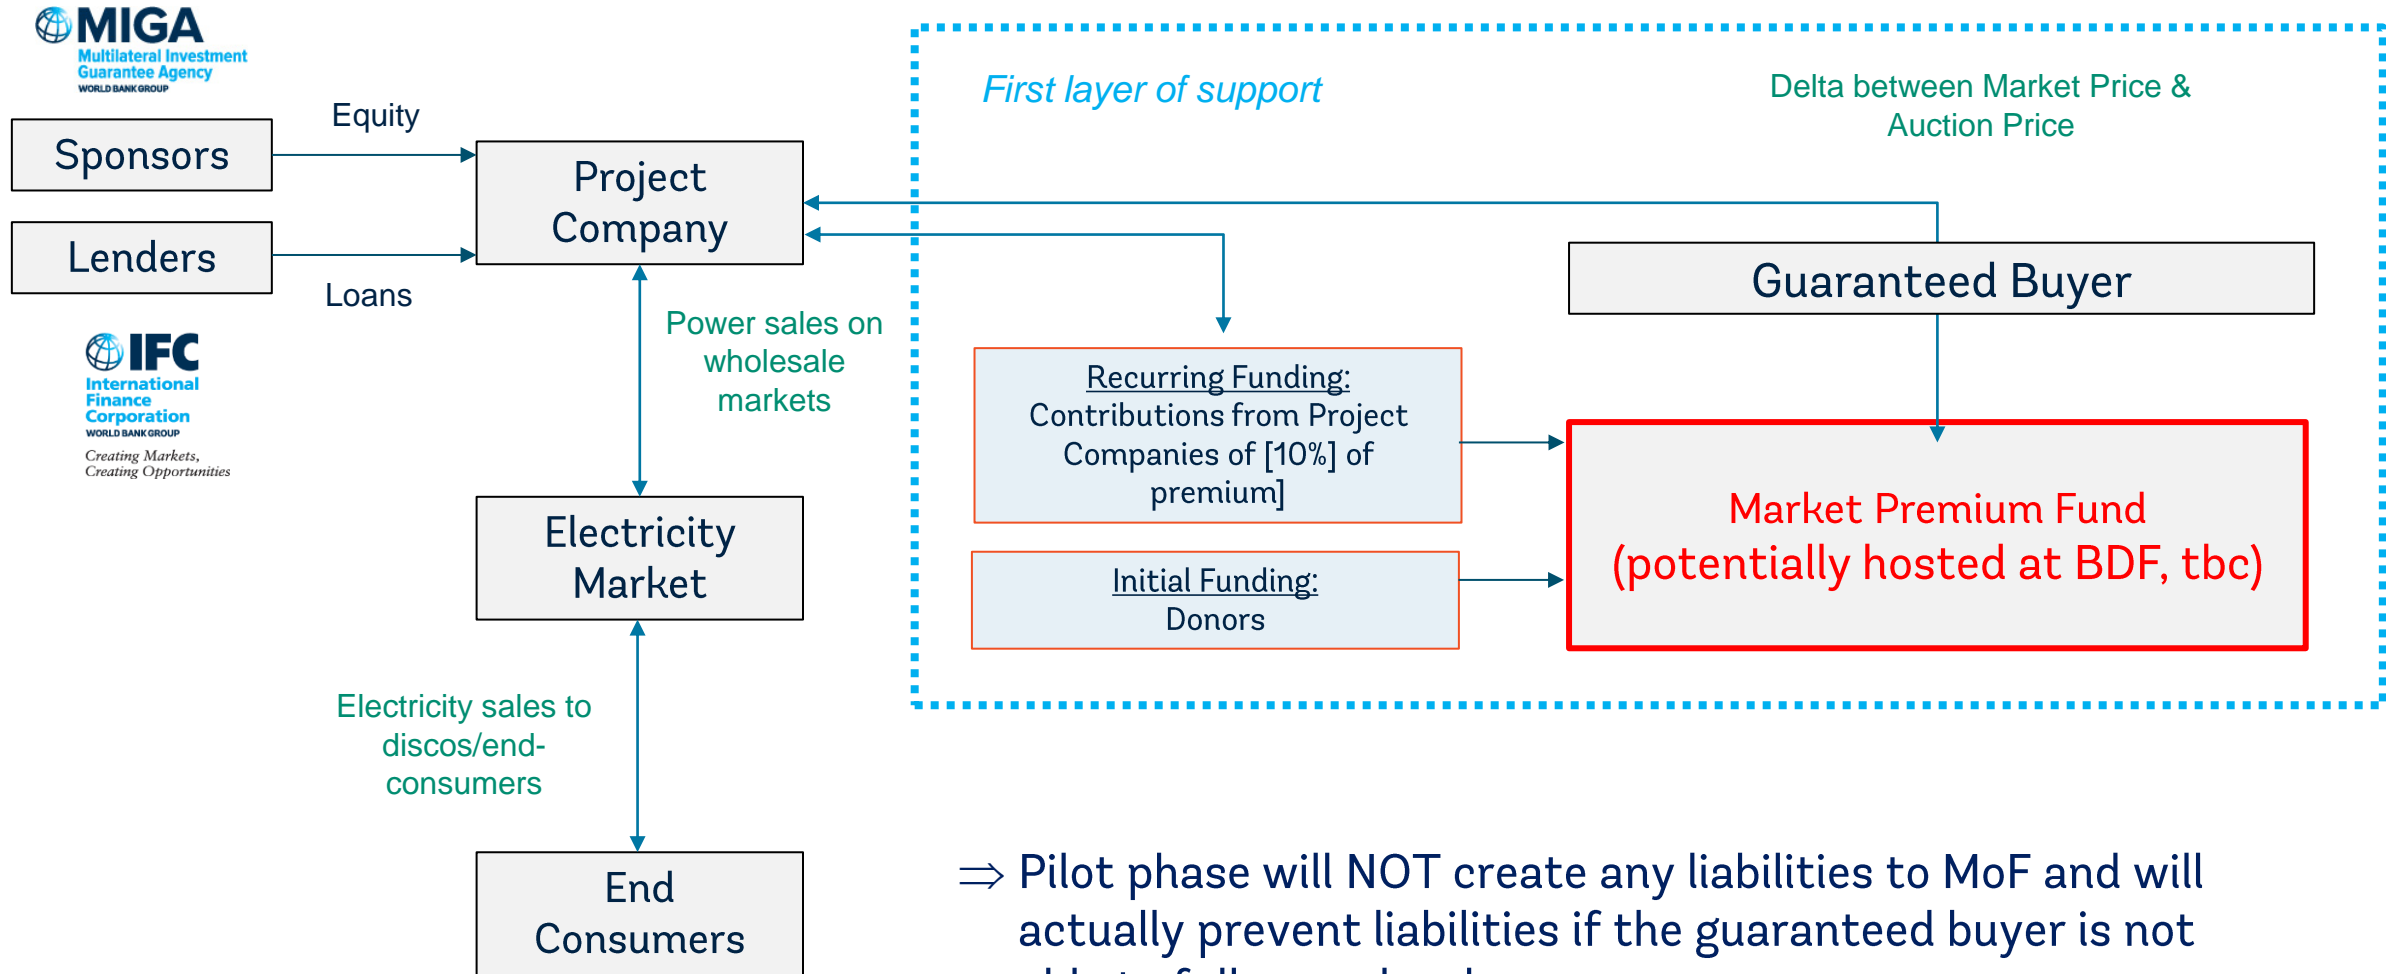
MIGA
Multilateral Investment Guarantee Agency
WORLD BANK GROUP

Equity

Sponsors

Project Company

Lenders

Loans

IFC
International Finance Corporation
WORLD BANK GROUP
Creating Markets, Creating Opportunities

Power sales on wholesale markets

Electricity Market

Electricity sales to discos/end-consumers

End Consumers

First layer of support

Delta between Market Price & Auction Price

Guaranteed Buyer

Recurring Funding:
Contributions from Project Companies of [10%] of premium]

Initial Funding:
Donors

Market Premium Fund
(potentially hosted at BDF, tbc)

$\Rightarrow$ Pilot phase will NOT create any liabilities to MoF and will actually prevent liabilities if the guaranteed buyer is not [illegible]